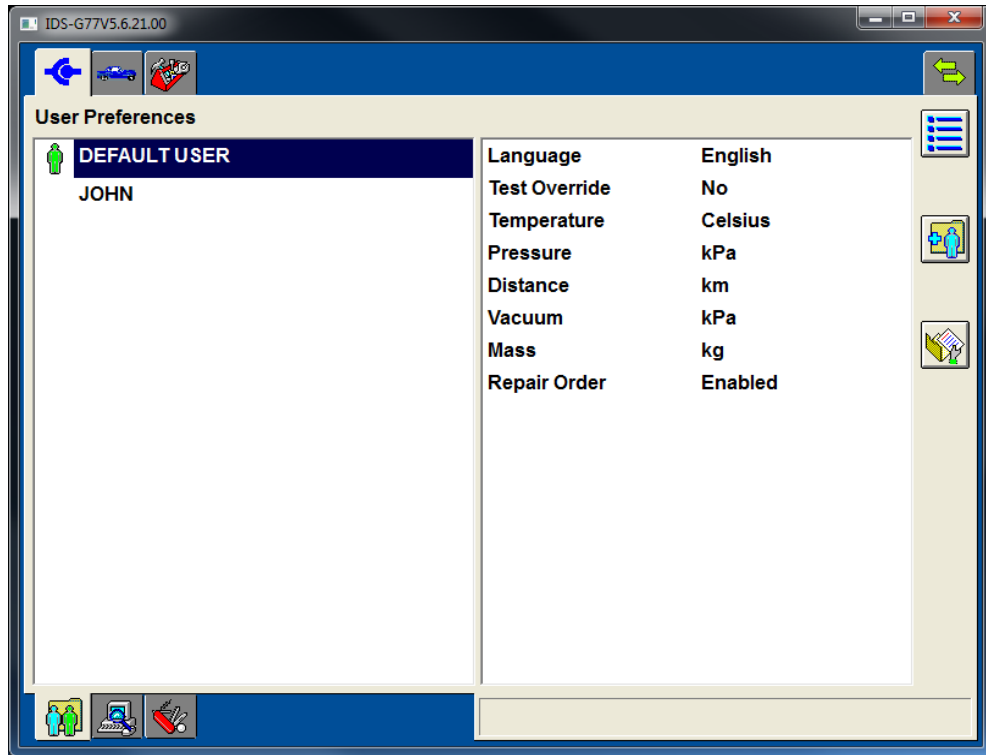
IDS-G77V5.6.21.00

User Preferences

DEFAULT USER
JOHN

| | |
|---|---|
| Language | English |
| Test Override | No |
| Temperature | Celsius |
| Pressure | kPa |
| Distance | km |
| Vacuum | kPa |
| Mass | kg |
| Repair Order | Enabled |